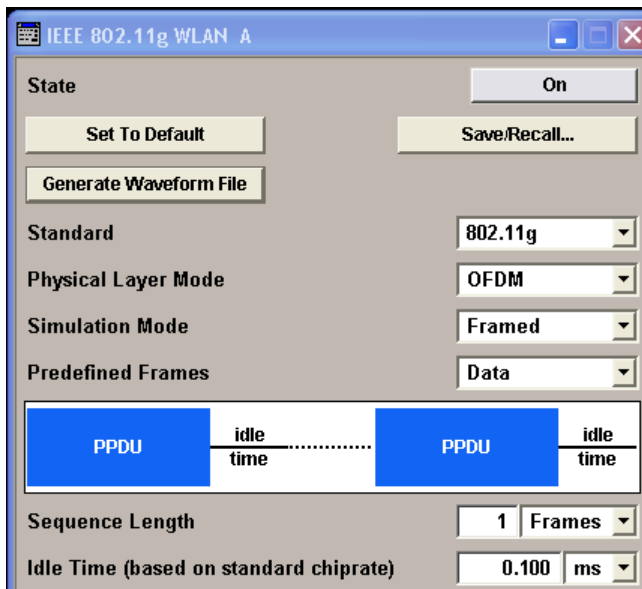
IEEE 802.11g WLAN A

State
On

Set To Default
Save/Recall...

Generate Waveform File

Standard
802.11g

Physical Layer Mode
OFDM

Simulation Mode
Framed

Predefined Frames
Data

PPDU
idle time
PPDU
idle time

Sequence Length
1
Frames

Idle Time (based on standard chiprate)
0.100
ms